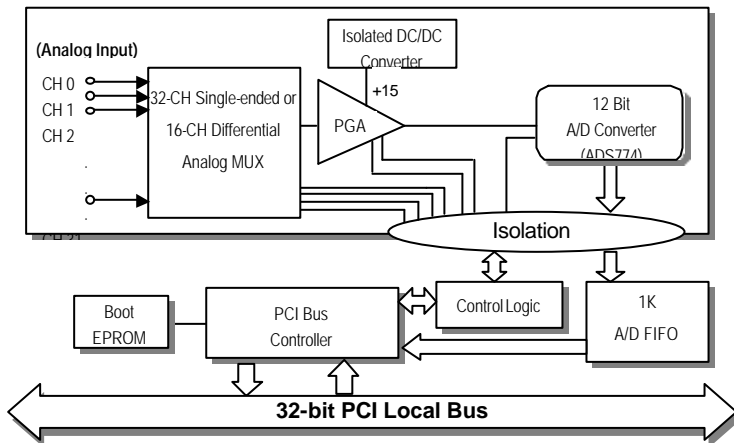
(Analog Input)

CH 0
CH 1
CH 2
.
.
.
CH 31

32-CH Single-ended or 16-CH Differential Analog MUX

Isolated DC/DC Converter

+15

PGA

12 Bit A/D Converter (ADS774)

Isolation

Boot EPROM

PCI Bus Controller

Control Logic

1K A/D FIFO

32-bit PCI Local Bus